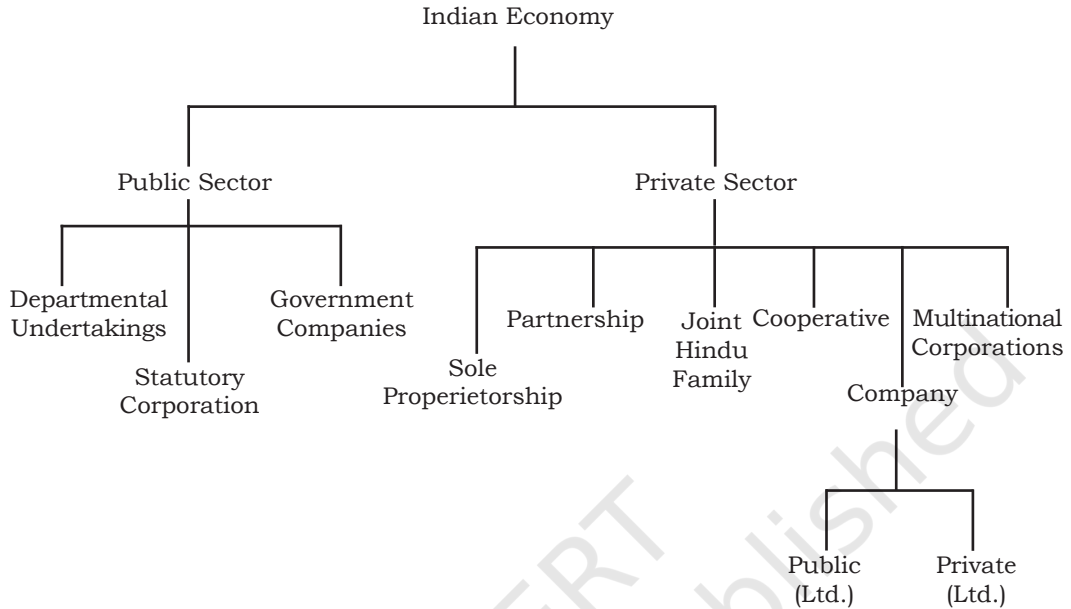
Indian Economy

Public Sector

Departmental Undertakings

Statutory Corporation

Government Companies

Private Sector

Sole Properietorship

Partnership

Joint Hindu Family

Cooperative

Company

Multinational Corporations

Public (Ltd.)

Private (Ltd.)